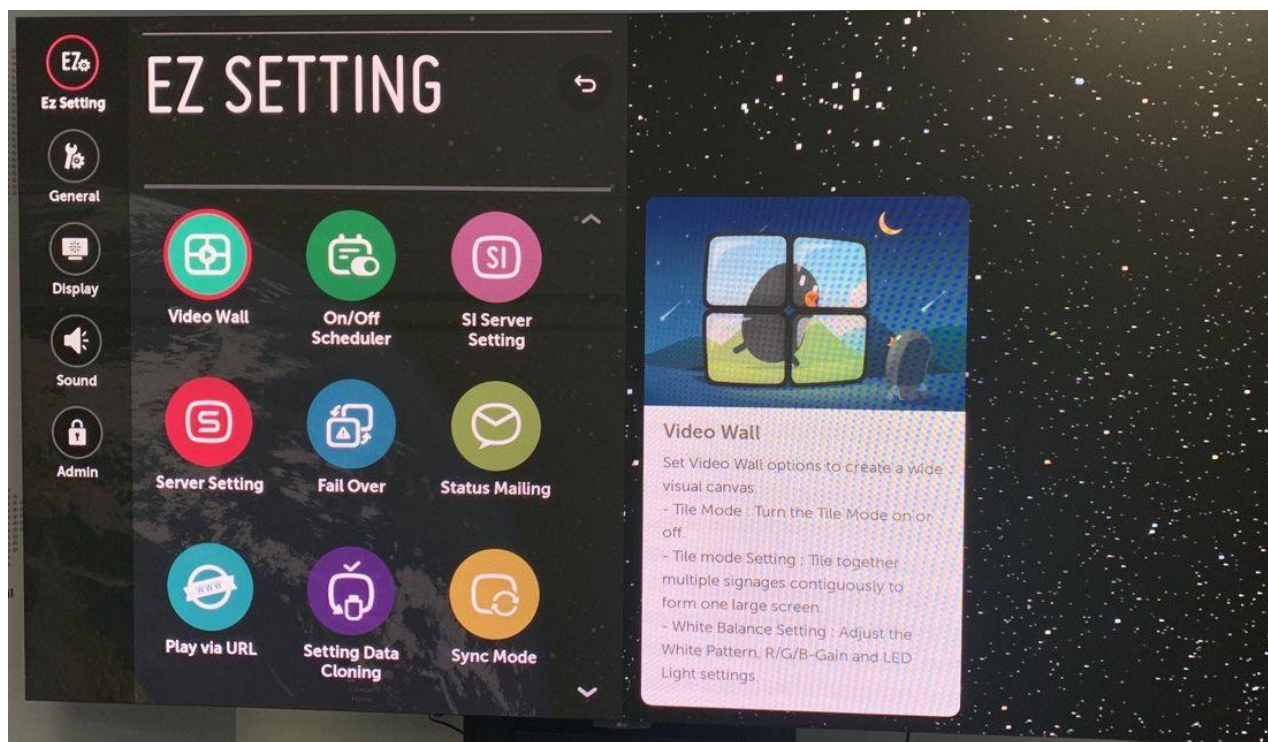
EZ
Ez Setting
General
Display
Sound
Admin

EZ SETTING

Video Wall
On/Off Scheduler
SI
SI Server Setting
Server Setting
Fail Over
Status Mailing
WWW
Play via URL
Setting Data Cloning
Sync Mode

Video Wall
Set Video Wall options to create a wide visual canvas.
- Tile Mode : Turn the Tile Mode on or off.
- Tile mode Setting : Tile together multiple signages contiguously to form one large screen.
- White Balance Setting : Adjust the White Pattern, R/G/B-Gain and LED Light settings.